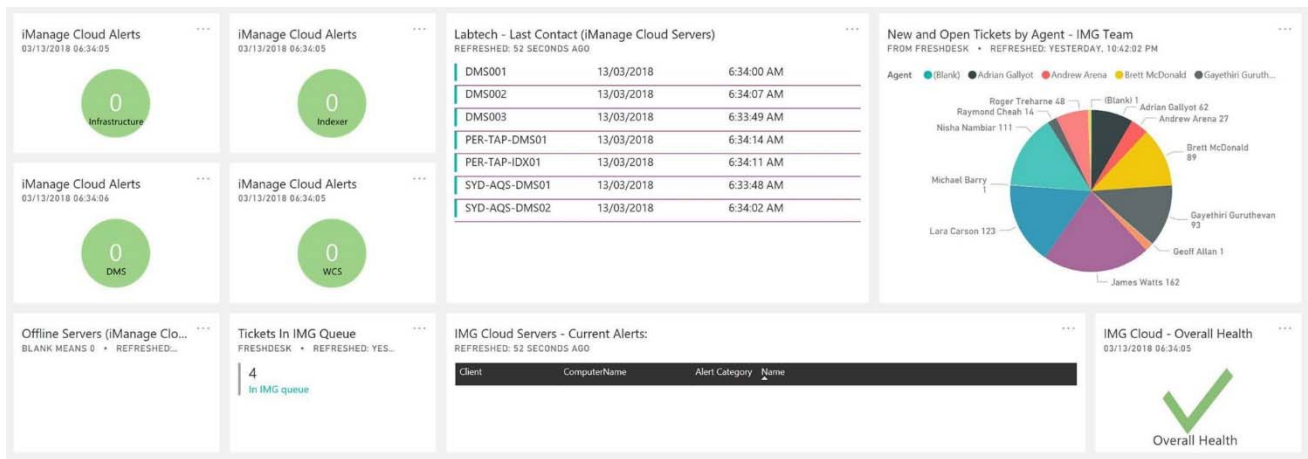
iManage Cloud Alerts
03/13/2018 06:34:05
...
0
Infrastructure

iManage Cloud Alerts
03/13/2018 06:34:05
...
0
Indexer

Labtech - Last Contact (iManage Cloud Servers)
REFRESHED: 52 SECONDS AGO
...

| | | |
|---|---|---|
| DMS001 | 13/03/2018 | 6:34:00 AM |
| DMS002 | 13/03/2018 | 6:34:07 AM |
| DMS003 | 13/03/2018 | 6:33:49 AM |
| PER-TAP-DMS01 | 13/03/2018 | 6:34:14 AM |
| PER-TAP-IDX01 | 13/03/2018 | 6:34:11 AM |
| SYD-AQS-DMS01 | 13/03/2018 | 6:33:48 AM |
| SYD-AQS-DMS02 | 13/03/2018 | 6:34:02 AM |

New and Open Tickets by Agent - IMG Team
FROM FRESHDESK • REFRESHED: YESTERDAY, 10:42:02 PM
...
Agent (Blank) Adrian Gallyot Andrew Arena Brett McDonald Gayethiri Guruth...
Roger Treharne 48
Raymond Cheah 14
Nisha Nambiar 111
Michael Barry 1
Lara Carson 123
(Blank) 1
Adrian Gallyot 62
Andrew Arena 27
Brett McDonald 89
Gayethiri Guruthevan 93
Geoff Allan 1
James Watts 162

iManage Cloud Alerts
03/13/2018 06:34:06
...
0
DMS

iManage Cloud Alerts
03/13/2018 06:34:05
...
0
WCS

Offline Servers (iManage Clo...
BLANK MEANS 0 • REFRESHED:...
...

Tickets In IMG Queue
FRESHDESK • REFRESHED: YES...
...
4
In IMG queue

IMG Cloud Servers - Current Alerts:
REFRESHED: 52 SECONDS AGO
...

| Client | ComputerName | Alert Category | Name |
|---|---|---|---|

IMG Cloud - Overall Health
03/13/2018 06:34:05
...
Overall Health